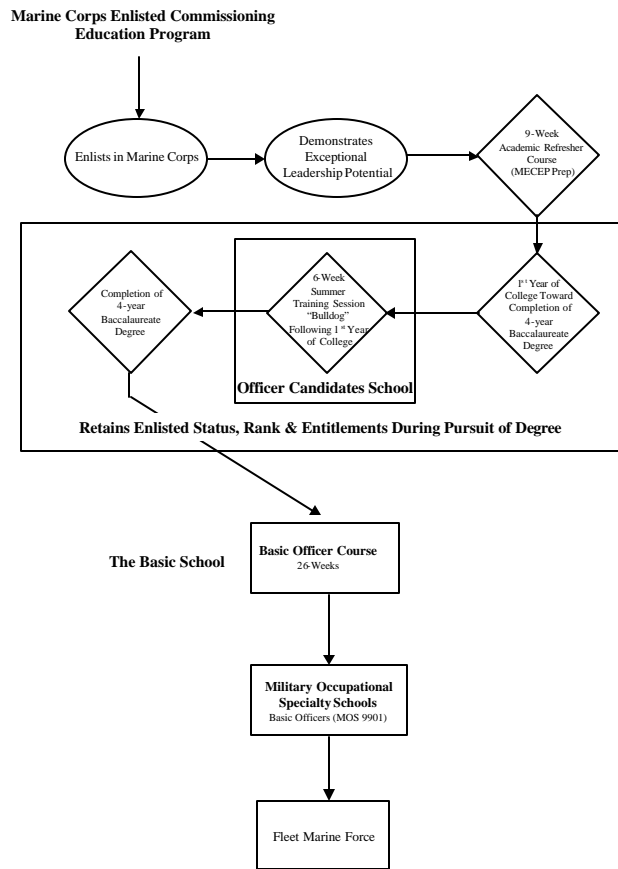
Marine Corps Enlisted Commissioning Education Program

Enlists in Marine Corps

Demonstrates Exceptional Leadership Potential

9-Week Academic Refresher Course (MECEP Prep)

1$^{st}$ Year of College Toward Completion of 4-year Baccalaureate Degree

6-Week Summer Training Session "Bulldog" Following 1$^{st}$ Year of College

Officer Candidates School

Completion of 4-year Baccalaureate Degree

Retains Enlisted Status, Rank & Entitlements During Pursuit of Degree

The Basic School

Basic Officer Course
26-Weeks

Military Occupational Specialty Schools
Basic Officers (MOS 9901)

Fleet Marine Force